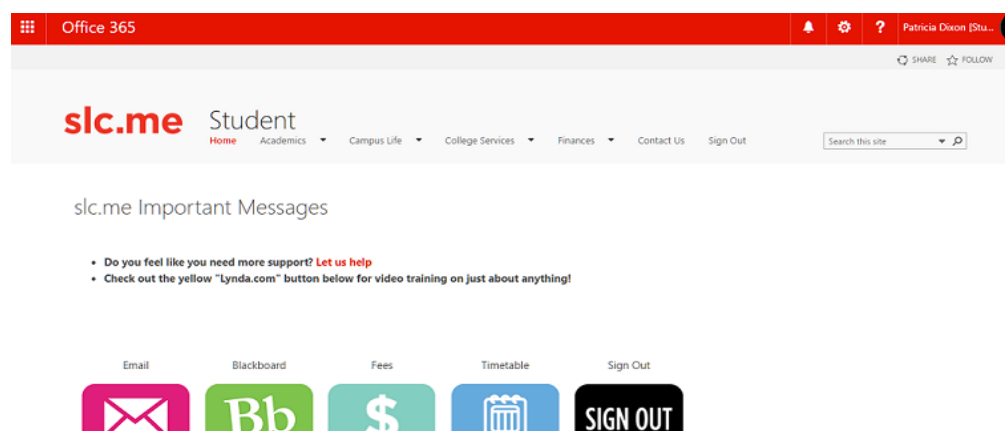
Office 365

Patricia Dixon [Stu...

SHARE FOLLOW

slc.me Student

Home Academics Campus Life College Services Finances Contact Us Sign Out

Search this site

slc.me Important Messages

- Do you feel like you need more support? Let us help
- Check out the yellow "Lynda.com" button below for video training on just about anything!

Email Blackboard Fees Timetable Sign Out

Bb

$

SIGN OUT